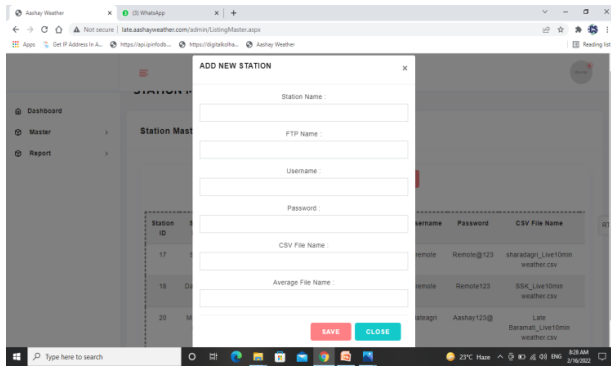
Aashay Weather
(3) WhatsApp
Not secure | late.aashayweather.com/admin/ListingMaster.aspx
Apps
Get IP Address In A...
https://api.ipinfodb...
https://digitalkolha...
Aashay Weather
Reading list

Dashboard
Master
Report

Station Mast

| Station ID | | sername | Password | CSV File Name |
|---|---|---|---|---|
| 17 | | remote | Remote@123 | sharadagri_Live10min weather.csv |
| 18 | Da | remote | Remote123 | SSK_Live10min weather.csv |
| 20 | M | lategri | Aashay123@ | Late Baramati_Live10min weather.csv |

ADD NEW STATION
×
Station Name :
FTP Name :
Username :
Password :
CSV File Name :
Average File Name :
SAVE
CLOSE

Type here to search
23°C Haze
ENG
8:28 AM
2/16/2022